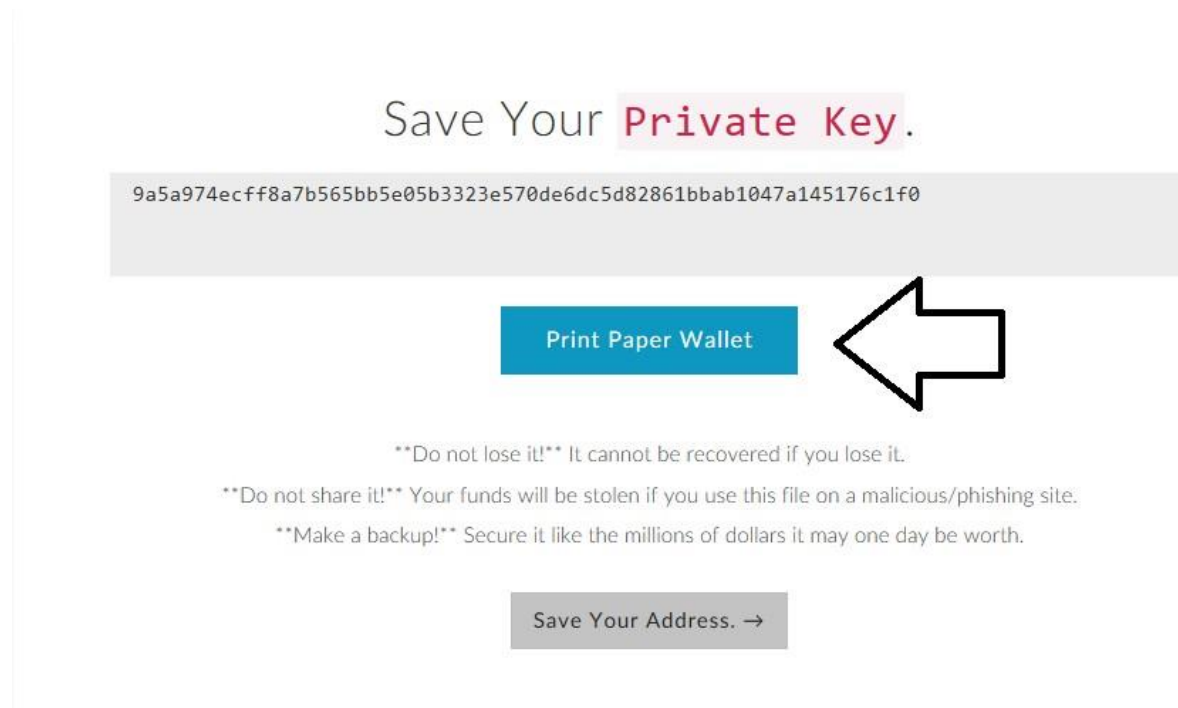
Save Your Private Key.

9a5a974ecff8a7b565bb5e05b3323e570de6dc5d82861bbab1047a145176c1f0

Print Paper Wallet

**Do not lose it!** It cannot be recovered if you lose it.

**Do not share it!** Your funds will be stolen if you use this file on a malicious/phishing site.

**Make a backup!** Secure it like the millions of dollars it may one day be worth.

Save Your Address. →